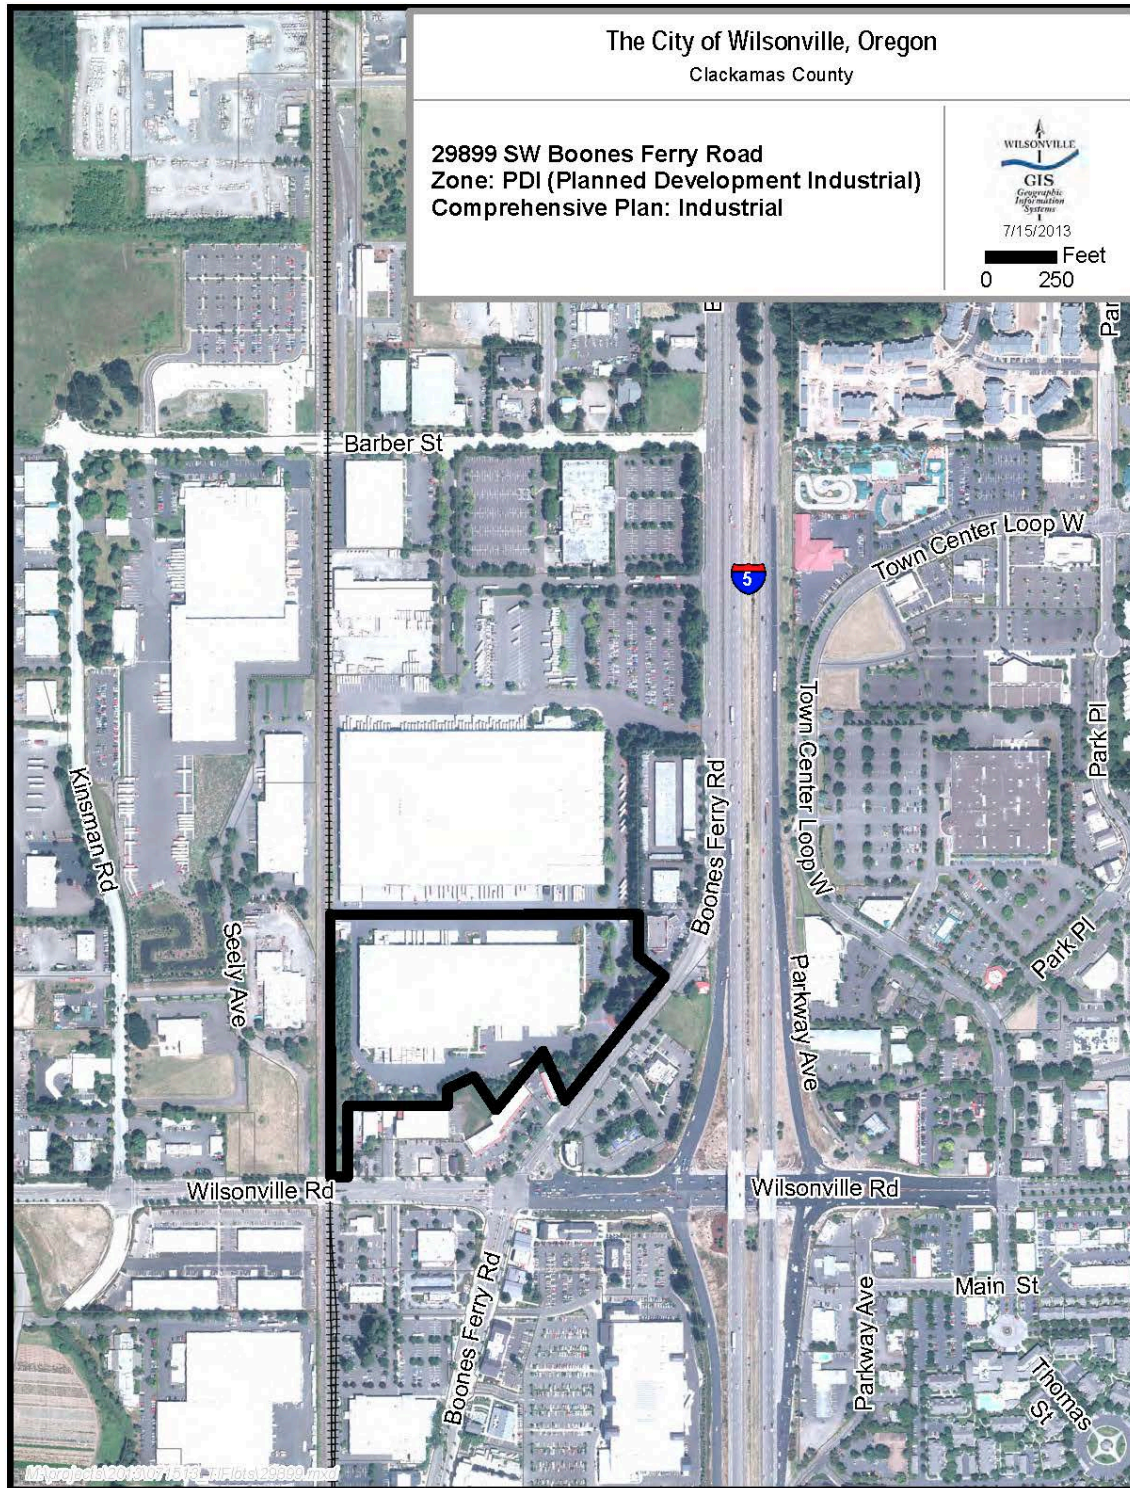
The City of Wilsonville, Oregon
Clackamas County

29899 SW Boones Ferry Road
Zone: PDI (Planned Development Industrial)
Comprehensive Plan: Industrial

WILSONVILLE
GIS
Geographic Information Systems
7/15/2013
Feet
0 250

Barber St
Town Center Loop W
5
Kinsman Rd
Town Center Loop W
Park Pl
Boones Ferry Rd
Seely Ave
Parkway Ave
Park Pl
Wilsonville Rd
Wilsonville Rd
Boones Ferry Rd
Parkway Ave
Main St
Thomas St
Par
M:\projects\20130715\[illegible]\29899.mxd